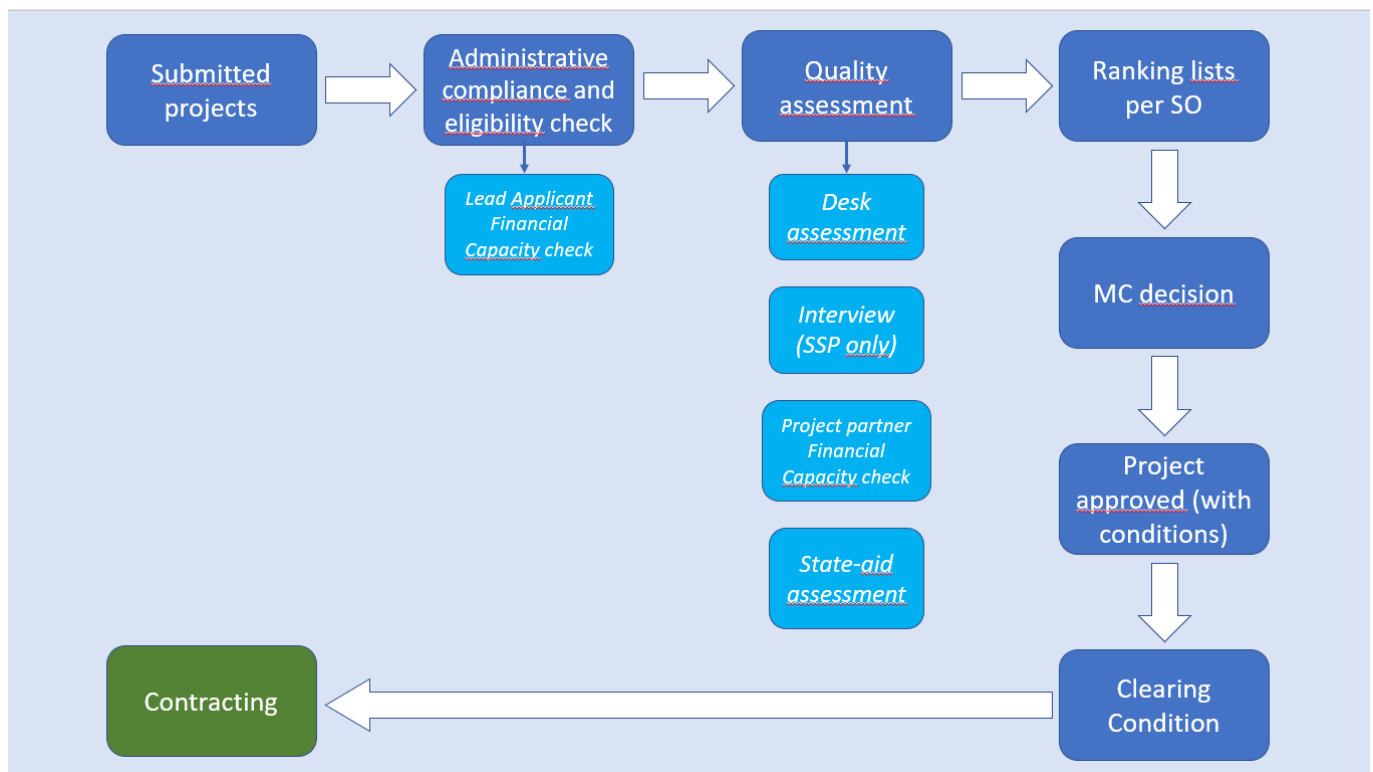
Submitted projects

Administrative compliance and eligibility check

Lead Applicant Financial Capacity check

Quality assessment

Desk assessment

Interview (SSP only)

Project partner Financial Capacity check

State-aid assessment

Ranking lists per SO

MC decision

Project approved (with conditions)

Clearing Condition

Contracting